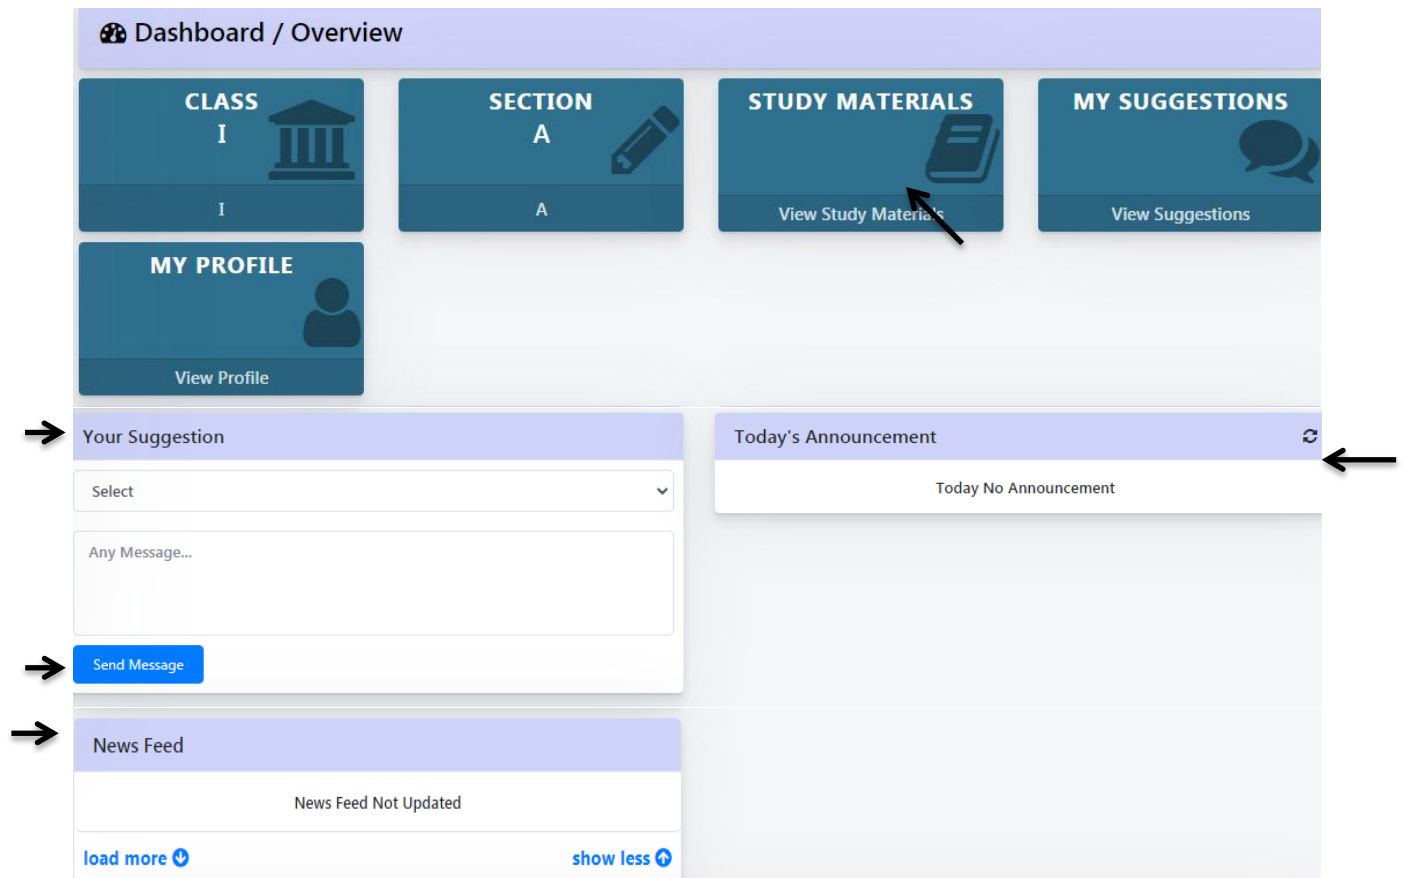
Dashboard / Overview

CLASS
I

I

SECTION
A

A

STUDY MATERIALS

View Study Materials

MY SUGGESTIONS

View Suggestions

MY PROFILE

View Profile

Your Suggestion

Select

Any Message...

Send Message

Today's Announcement

Today No Announcement

News Feed

News Feed Not Updated

load more

show less